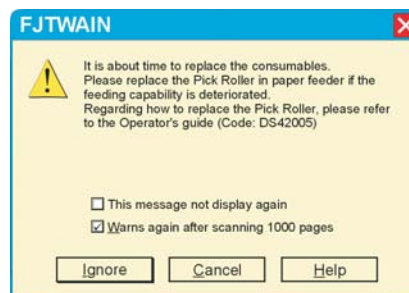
FJTWAIN

It is about time to replace the consumables.
Please replace the Pick Roller in paper feeder if the feeding capability is deteriorated.
Regarding how to replace the Pick Roller, please refer to the Operator's guide (Code: DS42005)

☐ This message not display again

☑ Warns again after scanning 1000 pages

Ignore | Cancel | Help